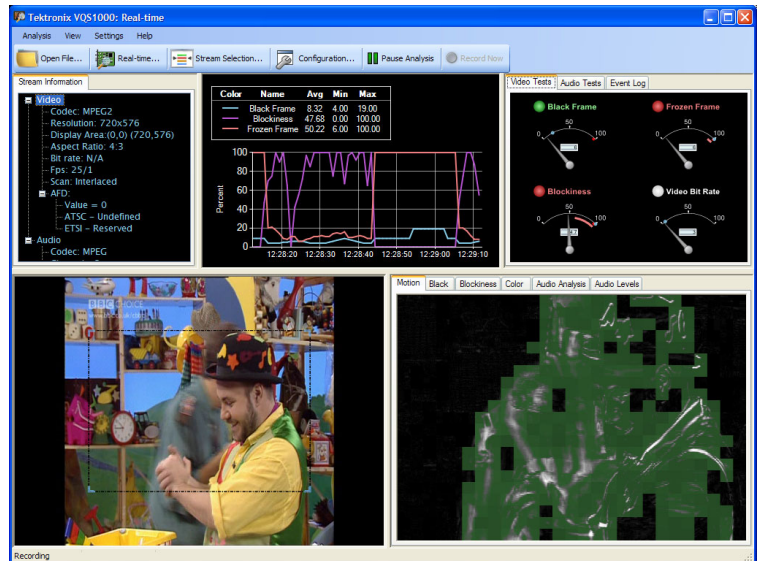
Tektronix VQS1000: Real-time

Analysis View Settings Help

Open File... Real-time... Stream Selection... Configuration... Pause Analysis Record Now

Stream Information

Video
Codec: MPEG2
Resolution: 720x576
Display Area:(0,0) (720,576)
Aspect Ratio: 4:3
Bit rate: N/A
Fps: 25/1
Scan: Interlaced
AFD:
Value = 0
ATSC - Undefined
ETSI - Reserved
Audio
Codec: MPEG

| Color | Name | Avg | Min | Max |
|---|---|---|---|---|
| | Black Frame | 8.32 | 4.00 | 19.00 |
| | Blockiness | 47.68 | 0.00 | 100.00 |
| | Frozen Frame | 50.22 | 6.00 | 100.00 |

100
80
60
40
20
0
Percent
12:28:20 12:28:30 12:28:40 12:28:50 12:29:00 12:29:10

Video Tests Audio Tests Event Log

Black Frame
50
0 100

Frozen Frame
50
0 100

Blockiness
50
0 100

Video Bit Rate
50
0 100

Motion Black Blockiness Color Audio Analysis Audio Levels

Recording